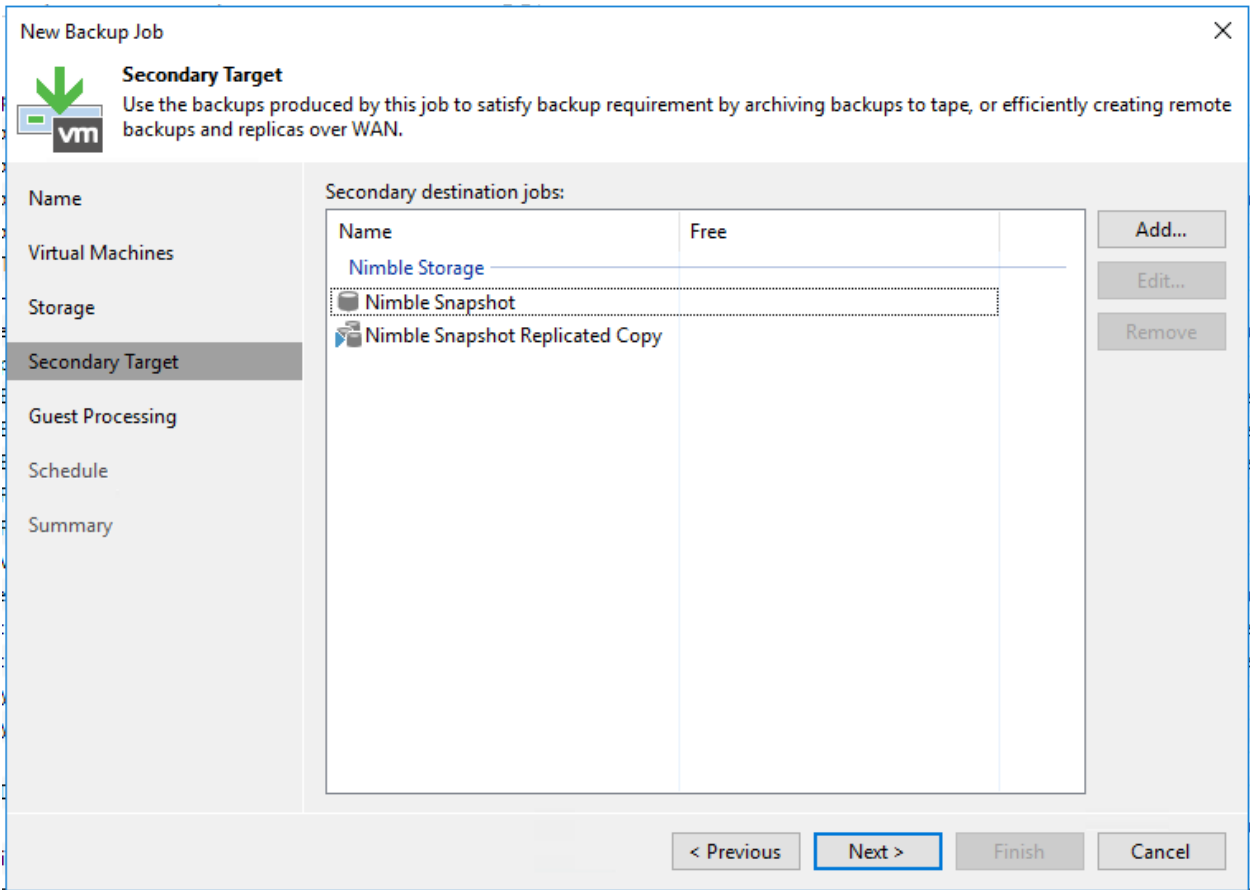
New Backup Job

Secondary Target
Use the backups produced by this job to satisfy backup requirement by archiving backups to tape, or efficiently creating remote backups and replicas over WAN.

vm

Name
Virtual Machines
Storage
Secondary Target
Guest Processing
Schedule
Summary

Secondary destination jobs:

| Name | Free |
|---|---|
| Nimble Storage | |
| Nimble Snapshot | |
| Nimble Snapshot Replicated Copy | |

Add...
Edit...
Remove

< Previous
Next >
Finish
Cancel